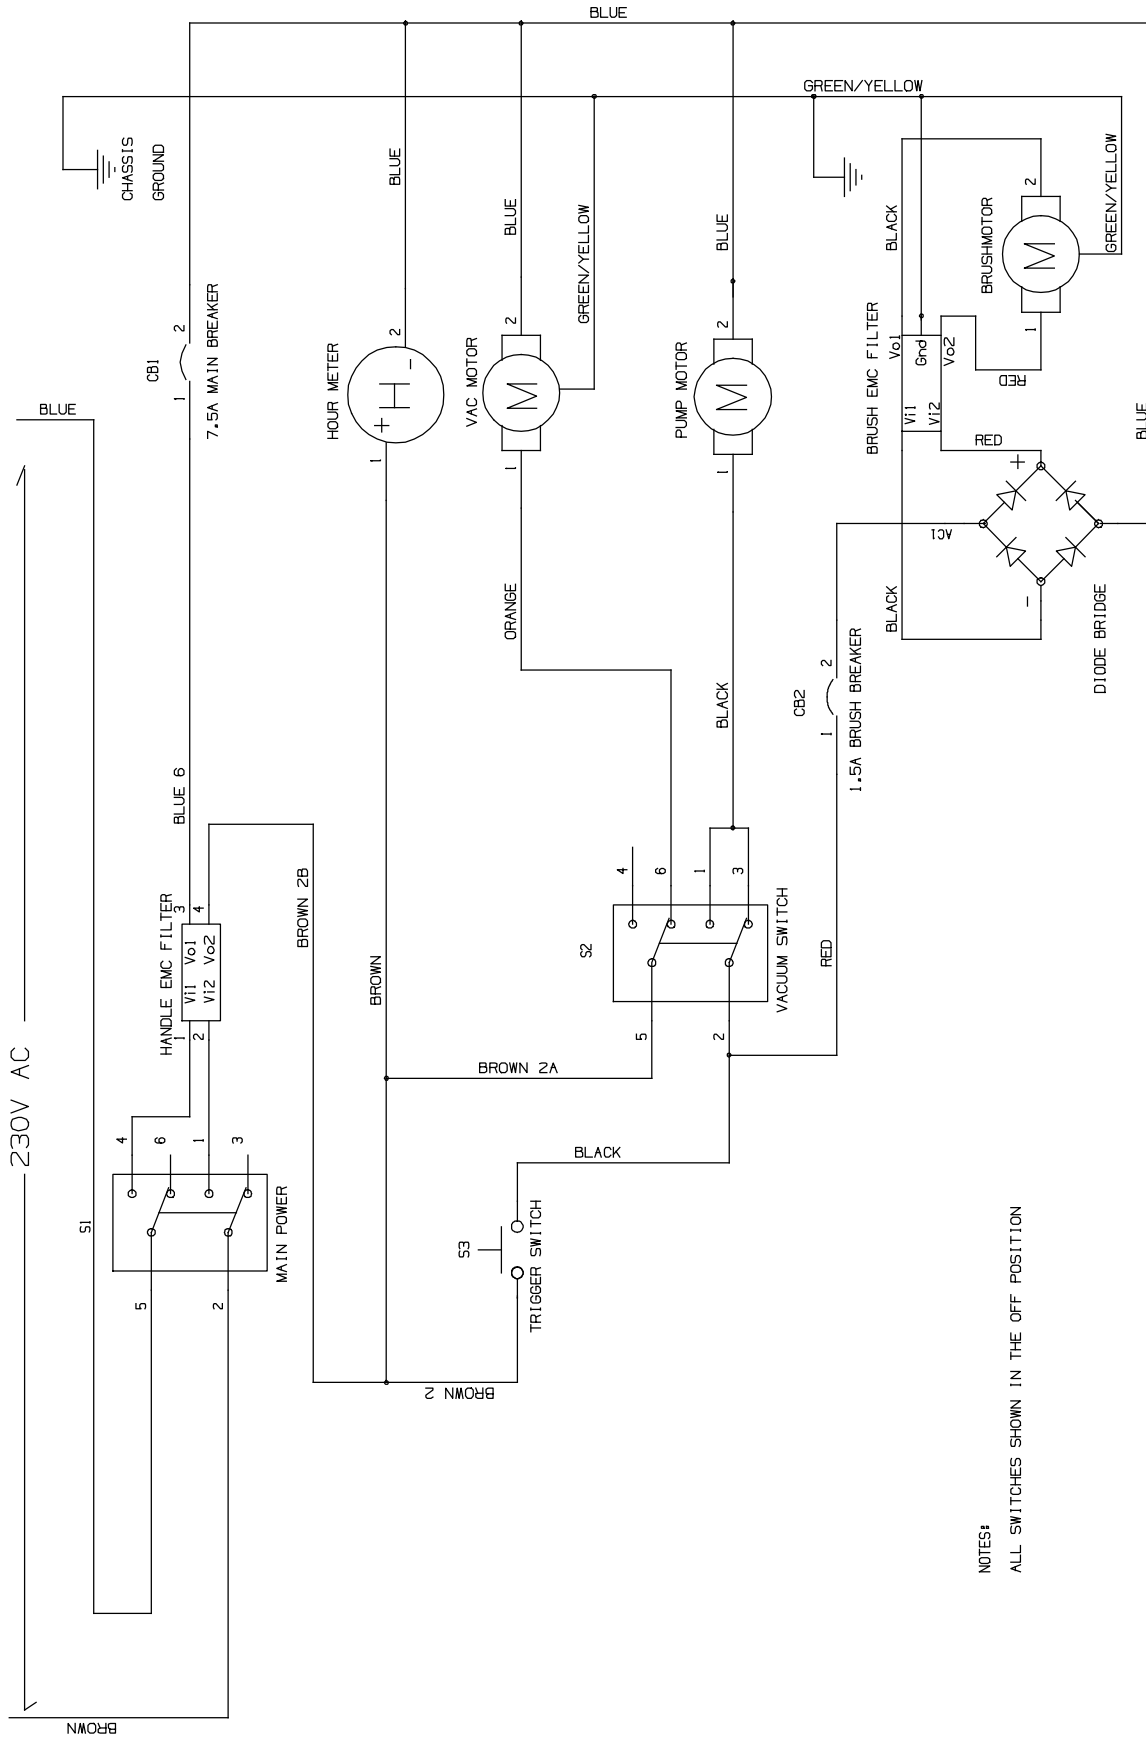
BLUE

GREEN/YELLOW

CHASSIS GROUND

BLUE

BLUE

GREEN/YELLOW

BLUE

BLACK

GREEN/YELLOW

2

BRUSHMOTOR

M

1

RED

BRUSH EMC FILTER

Vo1

Gnd

Vo2

Vi1

Vi2

RED

BLUE

+

AC1

BLACK

−

DIODE BRIDGE

CB1

1

2

7.5A MAIN BREAKER

HOUR METER

+ H _

2

1

VAC MOTOR

M

2

1

PUMP MOTOR

M

2

1

BLUE

ORANGE

BLACK

CB2

1

2

1.5A BRUSH BREAKER

BLUE 6

HANDLE EMC FILTER

3

4

Vi1 Vo1

Vi2 Vo2

1

2

BROWN 2B

BROWN

4

6

1

3

S2

VACUUM SWITCH

5

2

RED

BROWN 2A

BLACK

230V AC

S1

4

6

1

3

MAIN POWER

5

2

S3

TRIGGER SWITCH

BROWN 2

BROWN

NOTES:
ALL SWITCHES SHOWN IN THE OFF POSITION